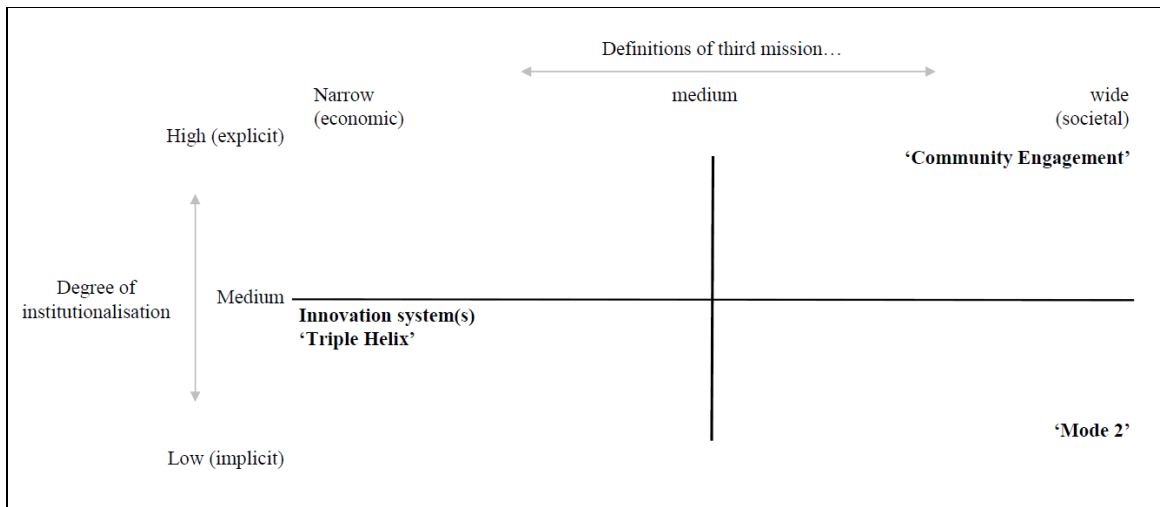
Definitions of third mission…

Narrow (economic)

medium

wide (societal)

High (explicit)

'Community Engagement'

Degree of institutionalisation

Medium

Innovation system(s)
'Triple Helix'

'Mode 2'

Low (implicit)